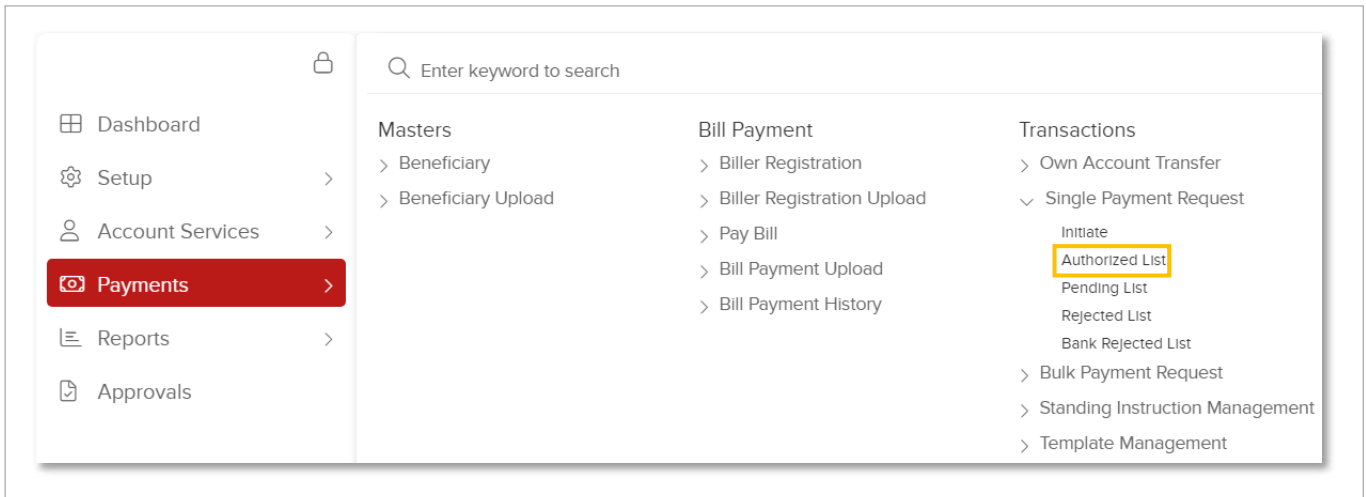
Dashboard
Setup
Account Services
Payments
Reports
Approvals

Enter keyword to search

Masters
Beneficiary
Beneficiary Upload

Bill Payment
Biller Registration
Biller Registration Upload
Pay Bill
Bill Payment Upload
Bill Payment History

Transactions
Own Account Transfer
Single Payment Request
Initiate
Authorized List
Pending List
Rejected List
Bank Rejected List
Bulk Payment Request
Standing Instruction Management
Template Management